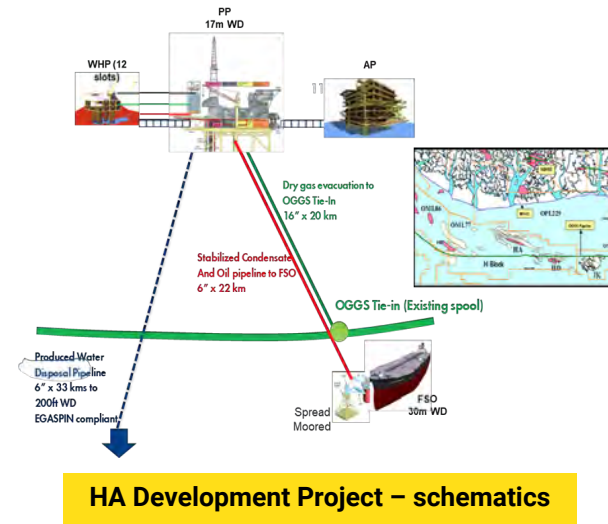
PP
17m WD

WHP (12 slots)

AP

Dry gas evacuation to OGGS Tie-In
16" x 20 km

Stabilized Condensate And Oil pipeline to FSO
6" x 22 km

OGGS Tie-in (Existing spool)

Produced Water Disposal Pipeline
6" x 33 kms to 200ft WD
EGASPIN compliant

Spread Moored

FSO
30m WD

OML86
OPL229
OML
HA
H Block
HD

HA Development Project – schematics